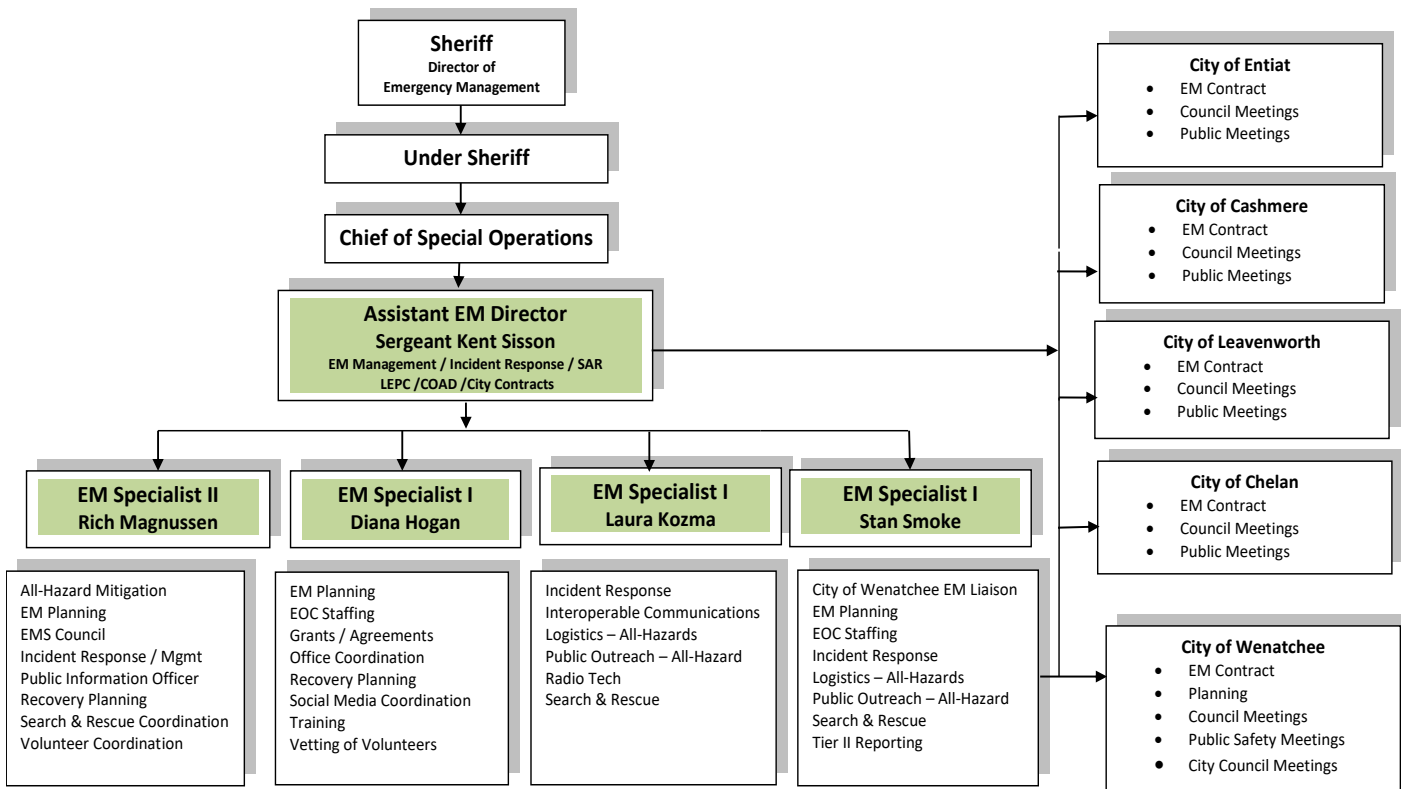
Sheriff
Director of
Emergency Management

Under Sheriff

Chief of Special Operations

Assistant EM Director
Sergeant Kent Sisson
EM Management / Incident Response / SAR
LEPC /COAD /City Contracts

EM Specialist II
Rich Magnussen

All-Hazard Mitigation
EM Planning
EMS Council
Incident Response / Mgmt
Public Information Officer
Recovery Planning
Search & Rescue Coordination
Volunteer Coordination

EM Specialist I
Diana Hogan

EM Planning
EOC Staffing
Grants / Agreements
Office Coordination
Recovery Planning
Social Media Coordination
Training
Vetting of Volunteers

EM Specialist I
Laura Kozma

Incident Response
Interoperable Communications
Logistics – All-Hazards
Public Outreach – All-Hazard
Radio Tech
Search & Rescue

EM Specialist I
Stan Smoke

City of Wenatchee EM Liaison
EM Planning
EOC Staffing
Incident Response
Logistics – All-Hazards
Public Outreach – All-Hazard
Search & Rescue
Tier II Reporting

City of Entiat
• EM Contract
• Council Meetings
• Public Meetings

City of Cashmere
• EM Contract
• Council Meetings
• Public Meetings

City of Leavenworth
• EM Contract
• Council Meetings
• Public Meetings

City of Chelan
• EM Contract
• Council Meetings
• Public Meetings

City of Wenatchee
• EM Contract
• Planning
• Council Meetings
• Public Safety Meetings
• City Council Meetings